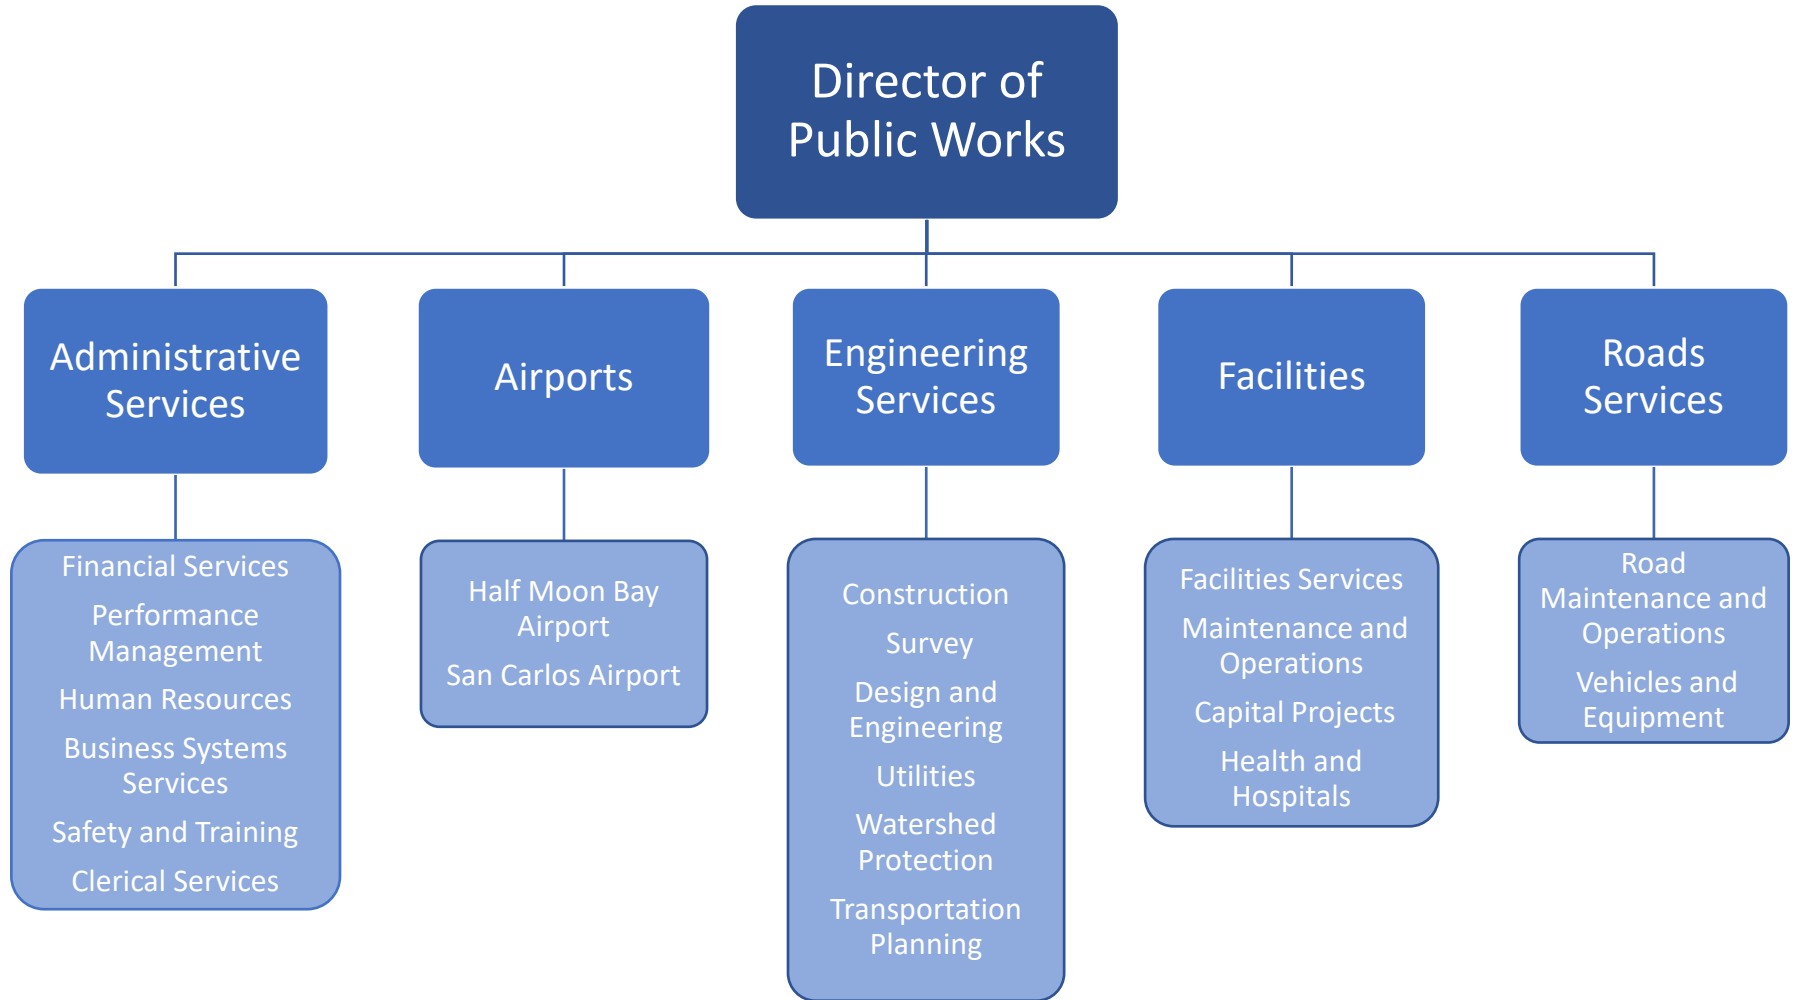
Director of Public Works

Administrative Services

Financial Services
Performance Management
Human Resources
Business Systems Services
Safety and Training
Clerical Services

Airports

Half Moon Bay Airport
San Carlos Airport

Engineering Services

Construction
Survey
Design and Engineering
Utilities
Watershed Protection
Transportation Planning

Facilities

Facilities Services
Maintenance and Operations
Capital Projects
Health and Hospitals

Roads Services

Road Maintenance and Operations
Vehicles and Equipment